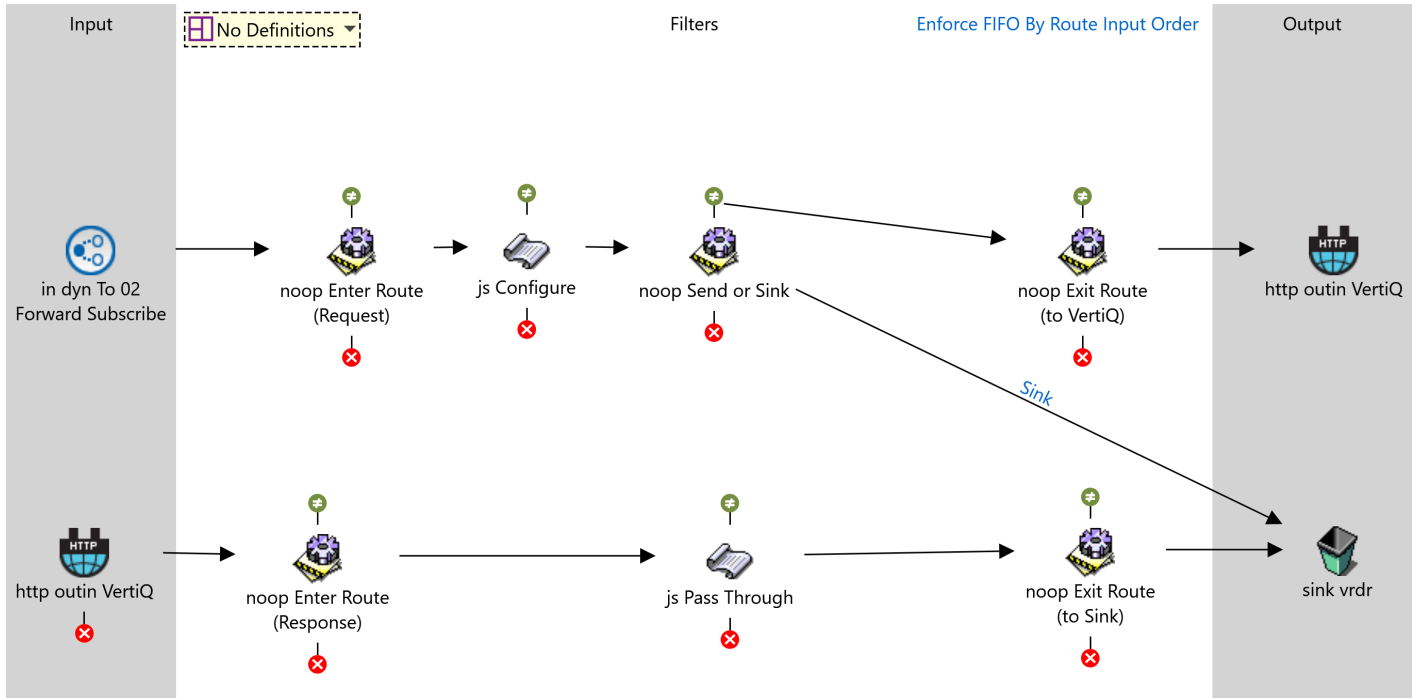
Input

No Definitions

Filters

Enforce FIFO By Route Input Order

Output

in dyn To 02 Forward Subscribe

noop Enter Route (Request)

js Configure

noop Send or Sink

noop Exit Route (to VertiQ)

HTTP

http outin VertiQ

Sink

HTTP

http outin VertiQ

noop Enter Route (Response)

js Pass Through

noop Exit Route (to Sink)

sink vrdr